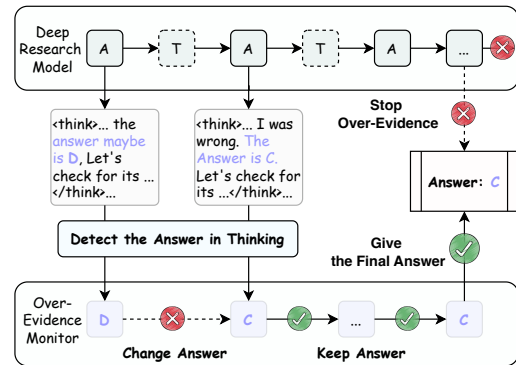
Deep Research Model

A

T

A

T

A

...

<think>... the answer maybe is D, Let's check for its ... </think>...

<think>... I was wrong. The Answer is C. Let's check for its ...</think>...

Stop Over-Evidence

Answer: C

Detect the Answer in Thinking

Give the Final Answer

Over-Evidence Monitor

D

C

...

C

Change Answer

Keep Answer